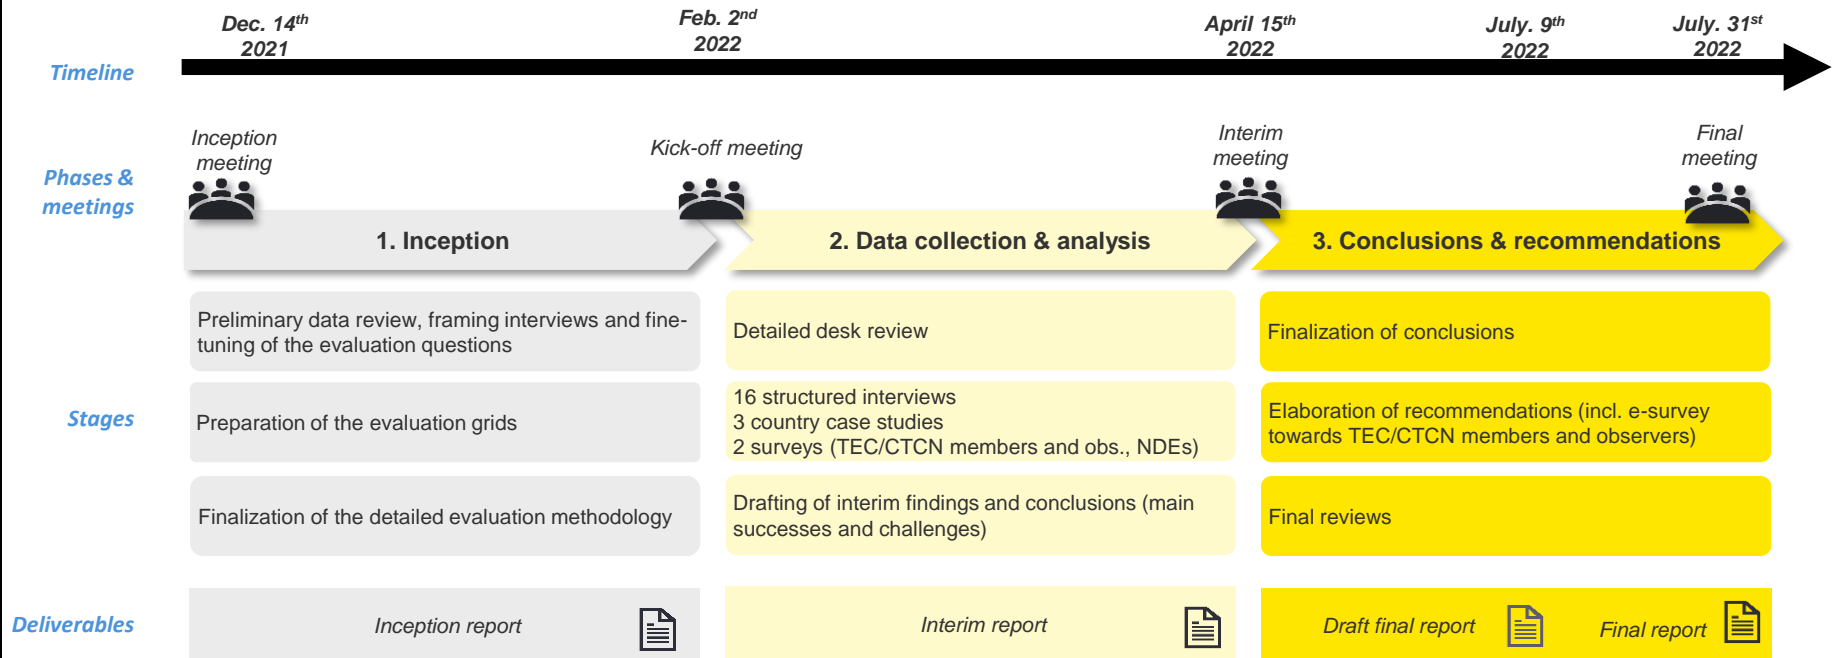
Timeline

Dec. 14$^{th}$ 2021

Feb. 2$^{nd}$ 2022

April 15$^{th}$ 2022

July. 9$^{th}$ 2022

July. 31$^{st}$ 2022

Phases & meetings

Inception meeting

Kick-off meeting

Interim meeting

Final meeting

1. Inception

2. Data collection & analysis

3. Conclusions & recommendations

Stages

Preliminary data review, framing interviews and fine-tuning of the evaluation questions

Detailed desk review

Finalization of conclusions

Preparation of the evaluation grids

16 structured interviews
3 country case studies
2 surveys (TEC/CTCN members and obs., NDEs)

Elaboration of recommendations (incl. e-survey towards TEC/CTCN members and observers)

Finalization of the detailed evaluation methodology

Drafting of interim findings and conclusions (main successes and challenges)

Final reviews

Deliverables

Inception report

Interim report

Draft final report

Final report